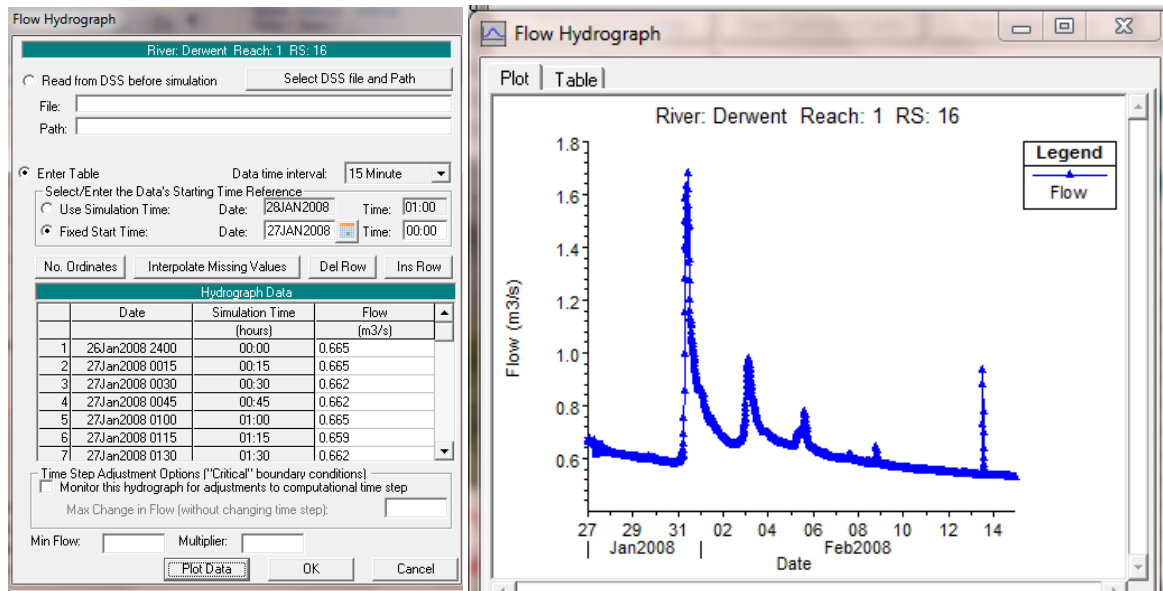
Flow Hydrograph

River: Derwent Reach: 1 RS: 16

Read from DSS before simulation

Select DSS file and Path

File:

Path:

Enter Table

Data time interval: 15 Minute

Select/Enter the Data's Starting Time Reference

Use Simulation Time: Date: 28JAN2008 Time: 01:00

Fixed Start Time: Date: 27JAN2008 Time: 00:00

No. Ordinates | Interpolate Missing Values | Del Row | Ins Row

Hydrograph Data

| | Date | Simulation Time | Flow |
|---|---|---|---|
| | | (hours) | (m3/s) |
| 1 | 26Jan2008 2400 | 00:00 | 0.665 |
| 2 | 27Jan2008 0015 | 00:15 | 0.665 |
| 3 | 27Jan2008 0030 | 00:30 | 0.662 |
| 4 | 27Jan2008 0045 | 00:45 | 0.662 |
| 5 | 27Jan2008 0100 | 01:00 | 0.665 |
| 6 | 27Jan2008 0115 | 01:15 | 0.659 |
| 7 | 27Jan2008 0130 | 01:30 | 0.662 |

Time Step Adjustment Options ("Critical" boundary conditions)

Monitor this hydrograph for adjustments to computational time step

Max Change in Flow (without changing time step):

Min Flow: Multiplier:

Plot Data | OK | Cancel

Flow Hydrograph

Plot | Table

River: Derwent Reach: 1 RS: 16

Legend

Flow

Flow (m3/s)

1.8
1.6
1.4
1.2
1.0
0.8
0.6

27 29 31 02 04 06 08 10 12 14

Jan2008 Feb2008

Date